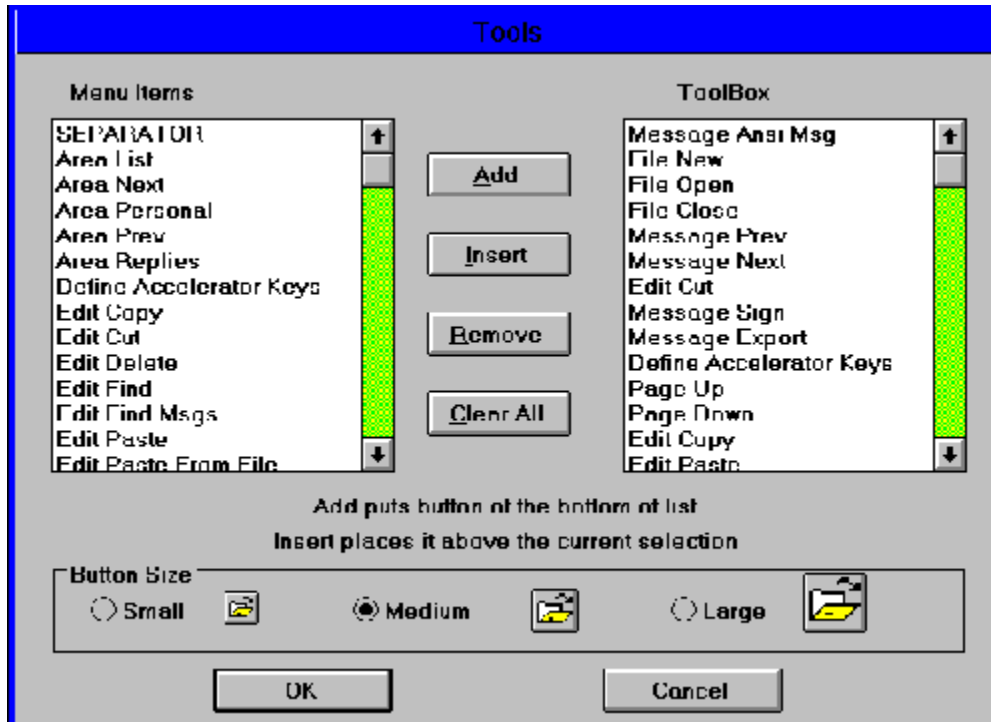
Tools

Menu Items

SEPARATOR
Area List
Area Next
Area Personal
Area Prev
Area Replies
Define Accelerator Keys
Edit Copy
Edit Cut
Edit Delete
Edit Find
Edit Find Msgs
Edit Paste
Edit Paste From File

Add

Insert

Remove

Clear All

ToolBox

Message Ansi Msg
File New
File Open
File Close
Message Prev
Message Next
Edit Cut
Message Sign
Message Export
Define Accelerator Keys
Page Up
Page Down
Edit Copy
Edit Paste

Add puts button at the bottom of list

Insert places it above the current selection

Button Size

Small

Medium

Large

OK

Cancel